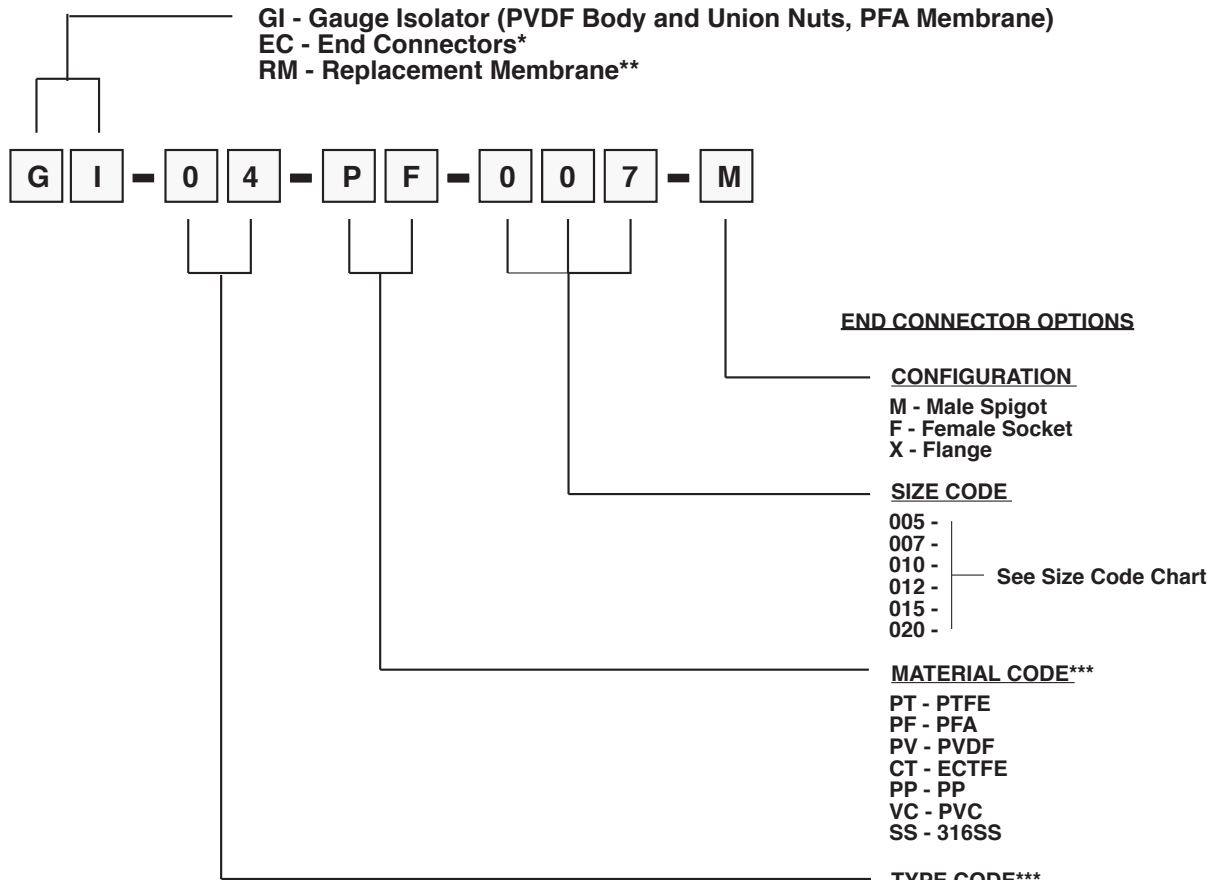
GI - Gauge Isolator (PVDF Body and Union Nuts, PFA Membrane)
EC - End Connectors*
RM - Replacement Membrane**

G I - 0 4 - P F - 0 0 7 - M

END CONNECTOR OPTIONS

CONFIGURATION
M - Male Spigot
F - Female Socket
X - Flange

SIZE CODE
005 -
007 -
010 -
012 -
015 -
020 -
See Size Code Chart

MATERIAL CODE***
PT - PTFE
PF - PFA
PV - PVDF
CT - ECTFE
PP - PP
VC - PVC
SS - 316SS

TYPE CODE***